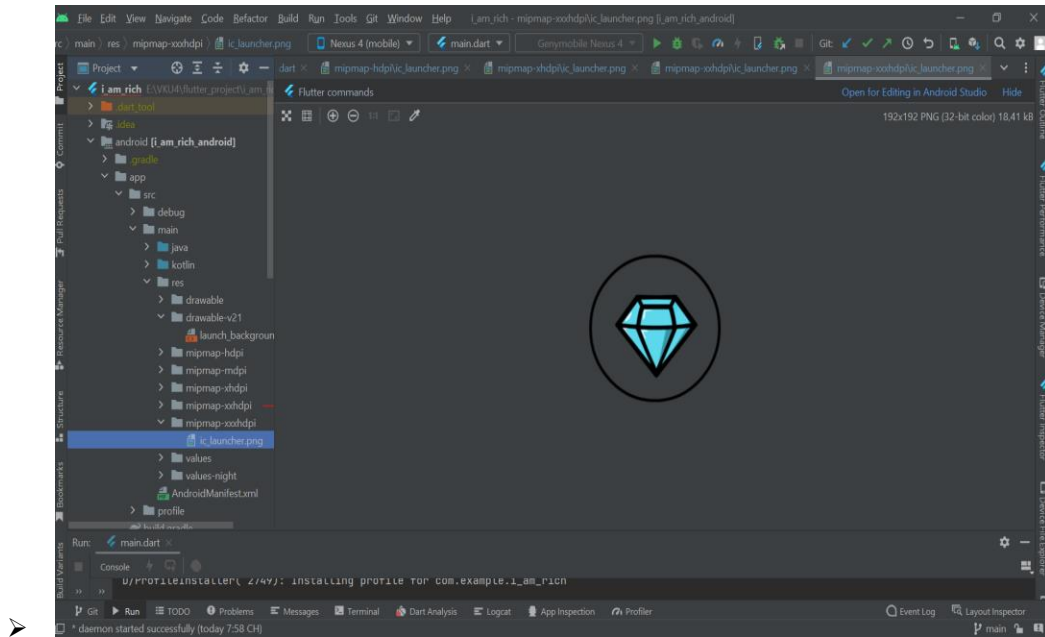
File Edit View Navigate Code Refactor Build Run Tools Git Window Help i_am_rich - mipmap-xxxhdpi\ic_launcher.png [i_am_rich_android]

rc 〉 main 〉 res 〉 mipmap-xxxhdpi 〉 ic_launcher.png Nexus 4 (mobile) main.dart Genymobile Nexus 4 Git:

Project dart mipmap-hdpi\ic_launcher.png × mipmap-xhdpi\ic_launcher.png × mipmap-xxhdpi\ic_launcher.png × mipmap-xxxhdpi\ic_launcher.png ×

i_am_rich E:\VKU4\flutter_project\i_am_ri
.dart_tool
.idea
android [i_am_rich_android]
.gradle
app
src
debug
main
java
kotlin
res
drawable
drawable-v21
launch_backgroun
mipmap-hdpi
mipmap-mdpi
mipmap-xhdpi
mipmap-xxhdpi
mipmap-xxxhdpi
ic_launcher.png
values
values-night
AndroidManifest.xml
profile

Flutter commands
Open for Editing in Android Studio Hide
192x192 PNG (32-bit color) 18,41 kB

Run: main.dart ×
Console
D/ProfileInstaller( 2749): Installing profile for com.example.i_am_rich

Git Run TODO Problems Messages Terminal Dart Analysis Logcat App Inspection Profiler Event Log Layout Inspector
* daemon started successfully (today 7:58 CH) main

Project Commit Pull Requests Resource Manager Structure Bookmarks Build Variants Flutter Outline Flutter Performance Device Manager Flutter Inspector Device File Explorer